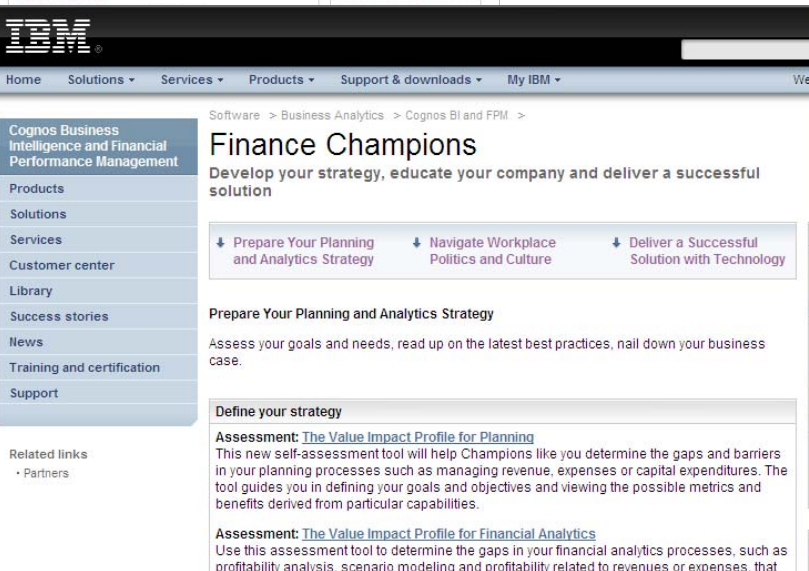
IBM

Home Solutions ▾ Services ▾ Products ▾ Support & downloads ▾ My IBM ▾ We

Software > Business Analytics > Cognos BI and FPM >

Cognos Business Intelligence and Financial Performance Management

Products
Solutions
Services
Customer center
Library
Success stories
News
Training and certification
Support

Related links
· Partners

Finance Champions

Develop your strategy, educate your company and deliver a successful solution

↓ Prepare Your Planning and Analytics Strategy

↓ Navigate Workplace Politics and Culture

↓ Deliver a Successful Solution with Technology

Prepare Your Planning and Analytics Strategy

Assess your goals and needs, read up on the latest best practices, nail down your business case.

Define your strategy

Assessment: The Value Impact Profile for Planning
This new self-assessment tool will help Champions like you determine the gaps and barriers in your planning processes such as managing revenue, expenses or capital expenditures. The tool guides you in defining your goals and objectives and viewing the possible metrics and benefits derived from particular capabilities.

Assessment: The Value Impact Profile for Financial Analytics
Use this assessment tool to determine the gaps in your financial analytics processes, such as profitability analysis, scenario modeling and profitability related to revenues or expenses, that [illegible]